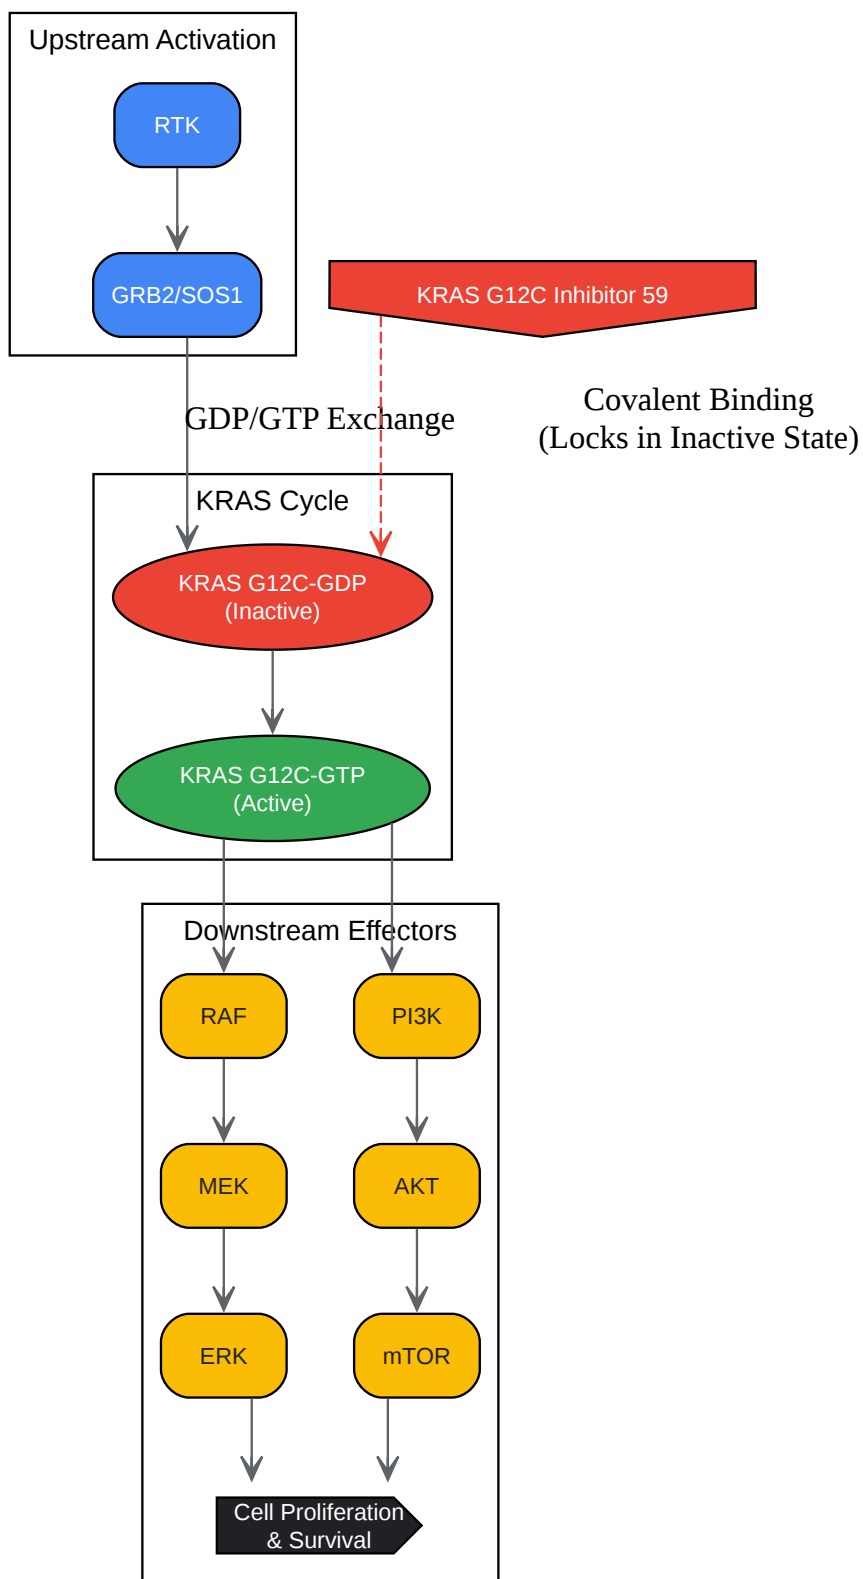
Upstream Activation

RTK

GRB2/SOS1

KRAS G12C Inhibitor 59

Covalent Binding
(Locks in Inactive State)

GDP/GTP Exchange

KRAS Cycle

KRAS G12C-GDP
(Inactive)

KRAS G12C-GTP
(Active)

Downstream Effectors

RAF

PI3K

MEK

AKT

ERK

mTOR

Cell Proliferation
& Survival